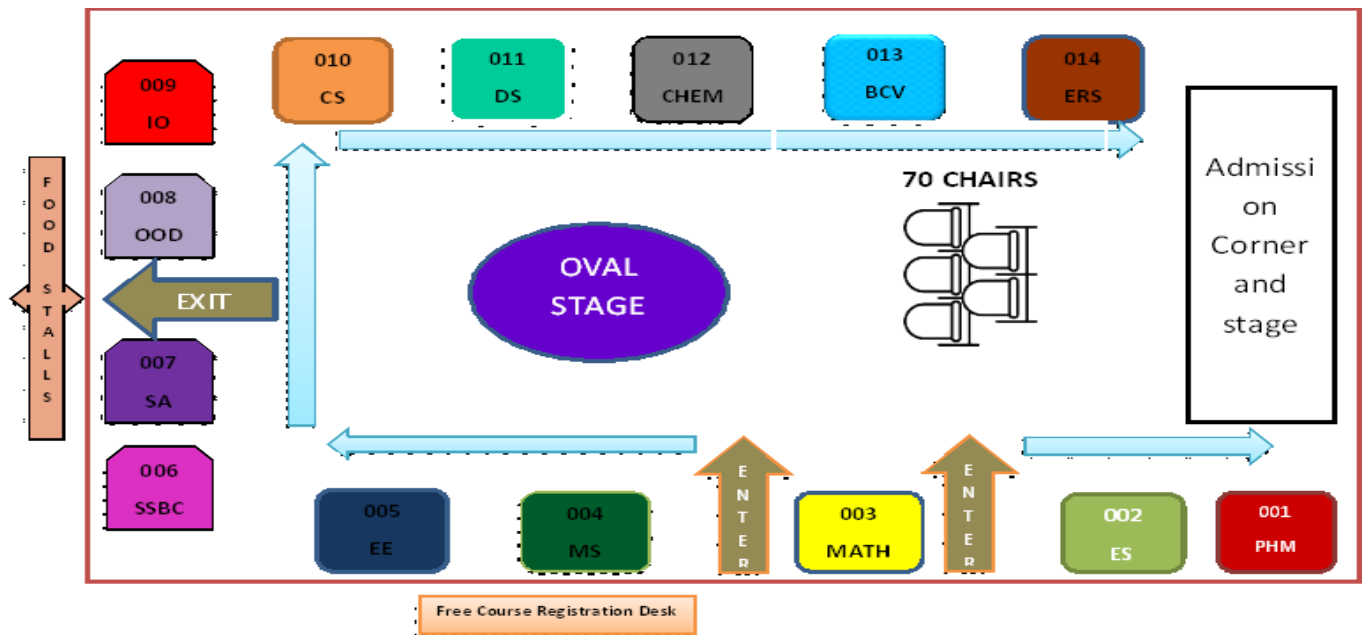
FOOD STALLS

009
IO

008
OOD

EXIT

007
SA

006
SSBC

010
CS

011
DS

012
CHEM

013
BCV

014
ERS

70 CHAIRS

OVAL STAGE

Admission Corner and stage

005
EE

004
MS

ENTER

003
MATH

ENTER

002
ES

001
PHM

Free Course Registration Desk